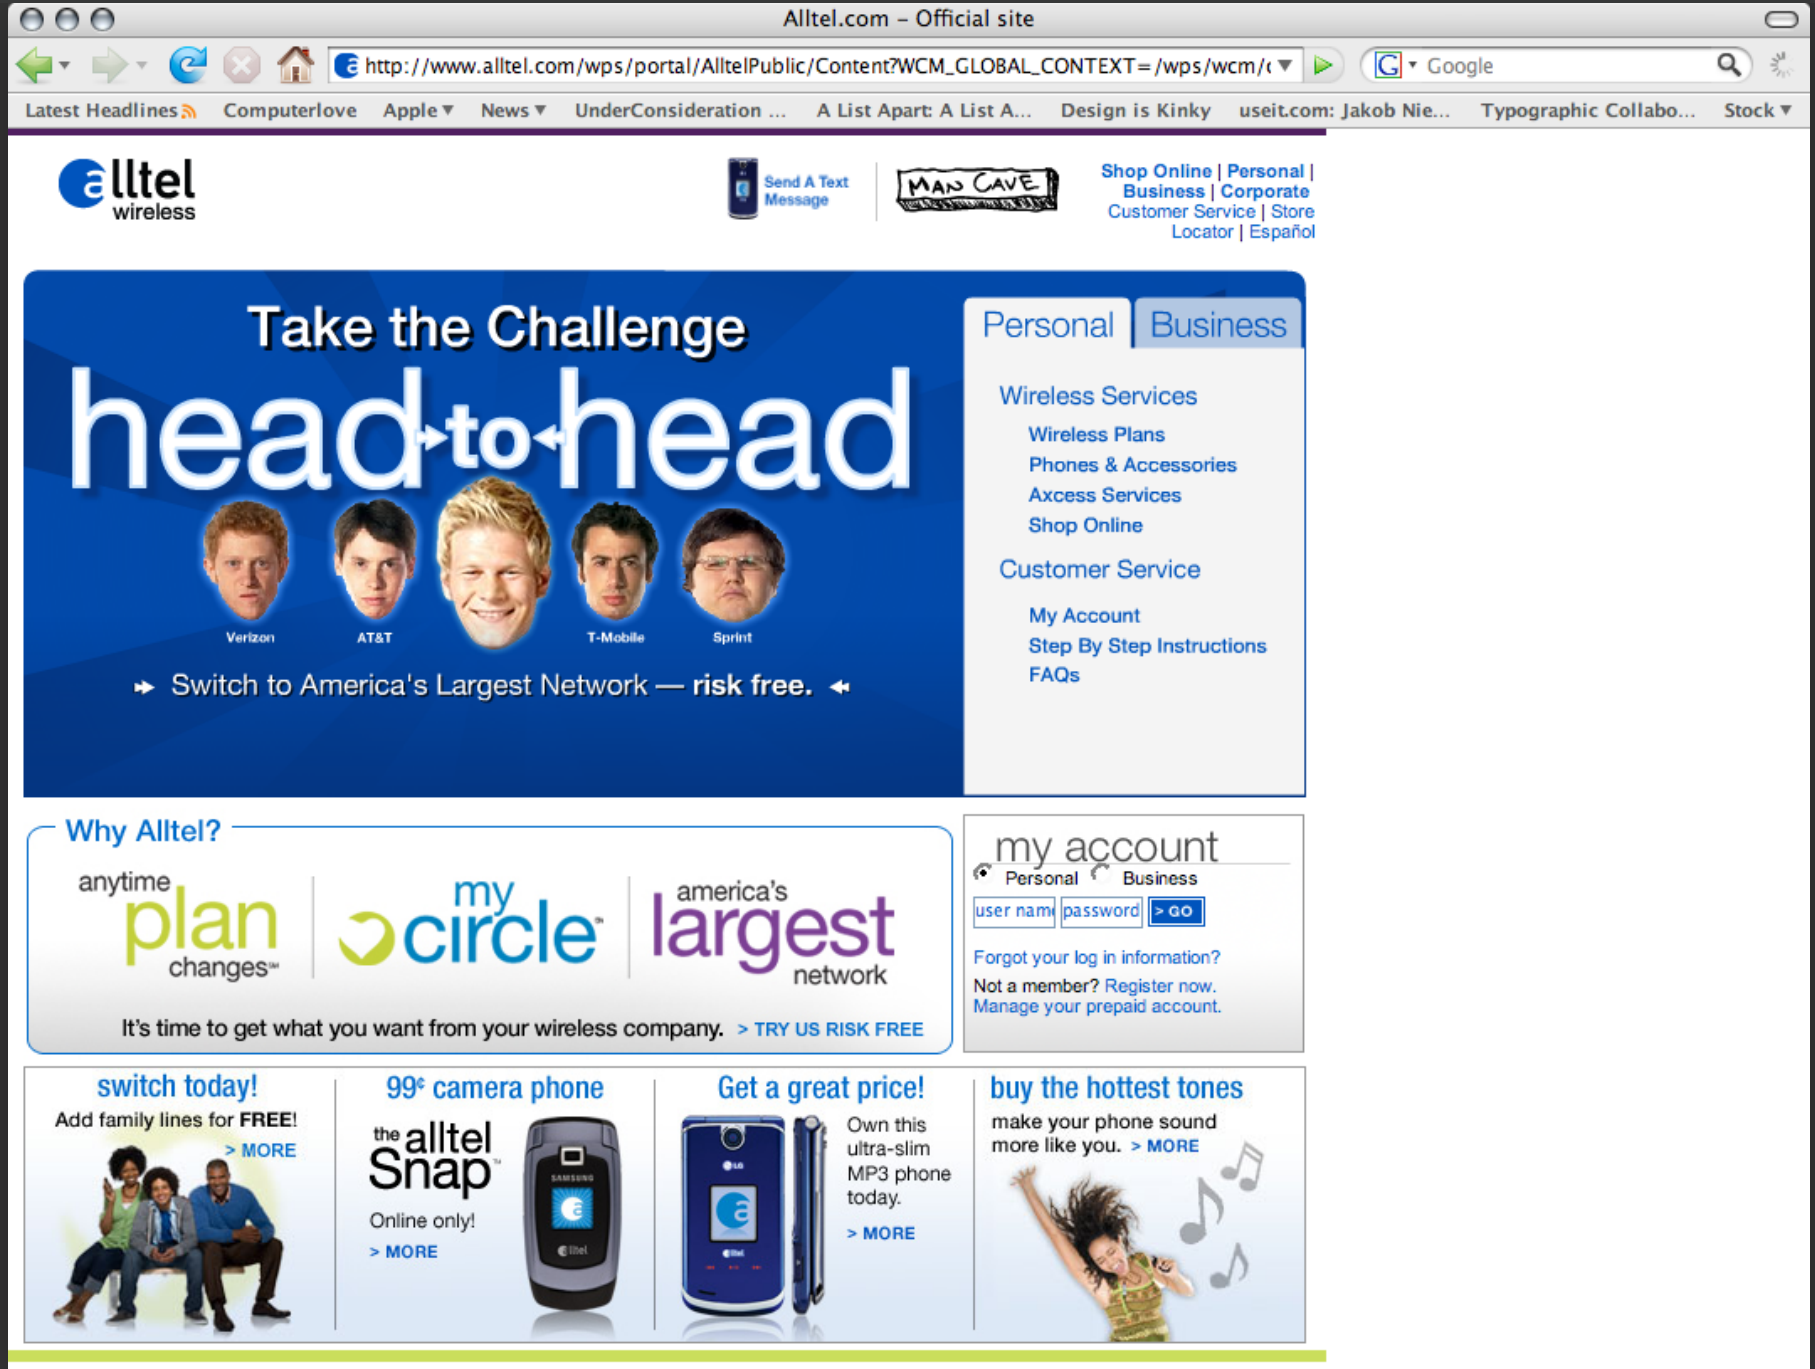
Alltel.com – Official site

http://www.alltel.com/wps/portal/AlltelPublic/Content?WCM_GLOBAL_CONTEXT=/wps/wcm/c

Google

Latest Headlines | Computerlove | Apple | News | UnderConsideration ... | A List Apart: A List A... | Design is Kinky | useit.com: Jakob Nie... | Typographic Collabo... | Stock

alltel wireless

Send A Text Message

MAN CAVE

Shop Online | Personal | Business | Corporate | Customer Service | Store Locator | Español

Take the Challenge

head to head

Verizon AT&T T-Mobile Sprint

Switch to America's Largest Network — risk free.

Personal Business

Wireless Services

Wireless Plans

Phones & Accessories

Axcess Services

Shop Online

Customer Service

My Account

Step By Step Instructions

FAQs

Why Alltel?

anytime plan changes

my circle

america's largest network

It's time to get what you want from your wireless company. > TRY US RISK FREE

my account

Personal Business

user name password > GO

Forgot your log in information?

Not a member? Register now.

Manage your prepaid account.

switch today!

Add family lines for FREE!

> MORE

99¢ camera phone

the alltel Snap

Online only!

> MORE

Get a great price!

Own this ultra-slim MP3 phone today.

> MORE

buy the hottest tones

make your phone sound more like you. > MORE